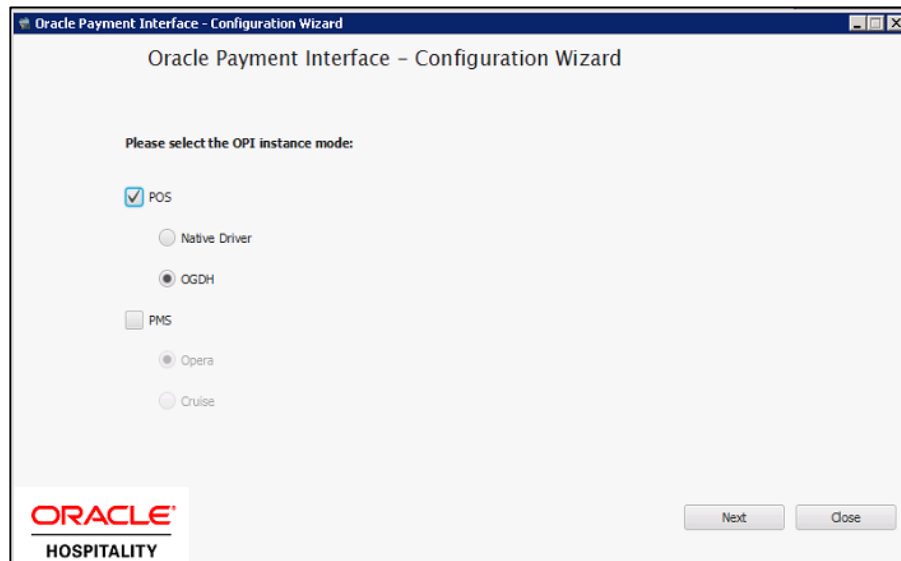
Oracle Payment Interface - Configuration Wizard

Oracle Payment Interface – Configuration Wizard

Please select the OPI instance mode:

POS

Native Driver

OGDH

PMS

Opera

Cruise

ORACLE®
HOSPITALITY

Next

Close